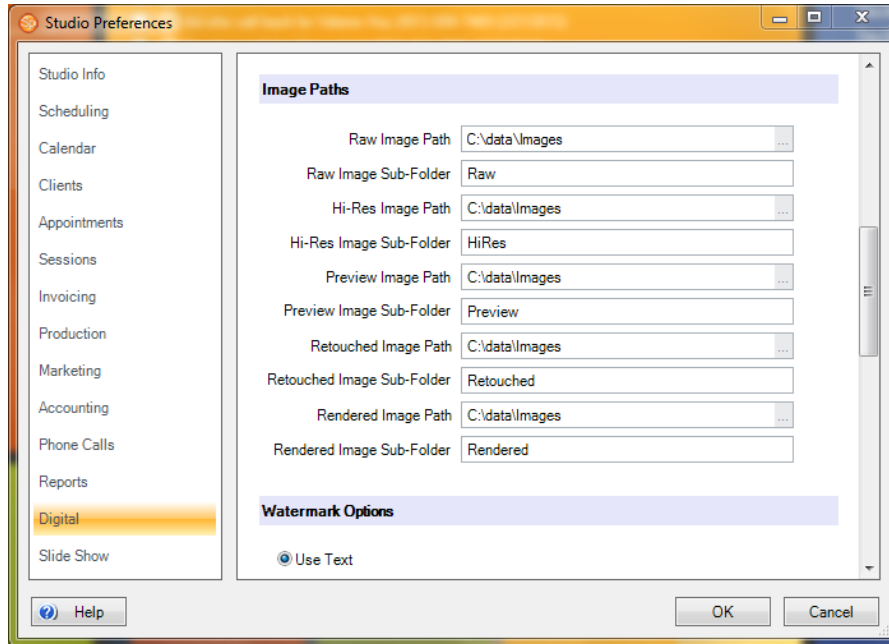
Studio Preferences

Studio Info
Scheduling
Calendar
Clients
Appointments
Sessions
Invoicing
Production
Marketing
Accounting
Phone Calls
Reports
Digital
Slide Show

Image Paths

Raw Image Path C:\data\Images ...
Raw Image Sub-Folder Raw
Hi-Res Image Path C:\data\Images ...
Hi-Res Image Sub-Folder HiRes
Preview Image Path C:\data\Images ...
Preview Image Sub-Folder Preview
Retouched Image Path C:\data\Images ...
Retouched Image Sub-Folder Retouched
Rendered Image Path C:\data\Images ...
Rendered Image Sub-Folder Rendered

Watermark Options

Use Text

Help

OK

Cancel